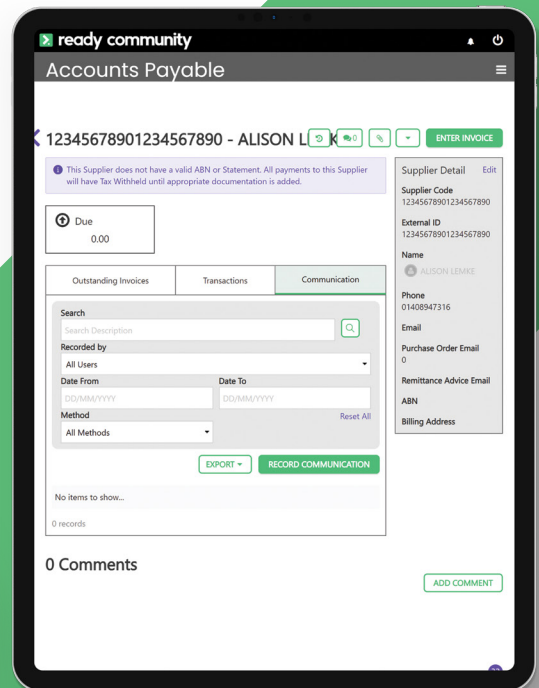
ready community

Accounts Payable

12345678901234567890 - ALISON L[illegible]K

0

ENTER INVOICE

This Supplier does not have a valid ABN or Statement. All payments to this Supplier will have Tax Withheld until appropriate documentation is added.

Due
0.00

Supplier Detail Edit
Supplier Code
12345678901234567890
External ID
12345678901234567890
Name
ALISON LEMKE
Phone
01408947316
Email
Purchase Order Email
0
Remittance Advice Email
ABN
Billing Address

| Outstanding Invoices | Transactions | Communication |
|---|---|---|

Search
Search Description
Recorded by
All Users
Date From
DD/MM/YYYY
Date To
DD/MM/YYYY
Method
Reset All
All Methods

EXPORT
RECORD COMMUNICATION

No items to show...

0 records

0 Comments

ADD COMMENT